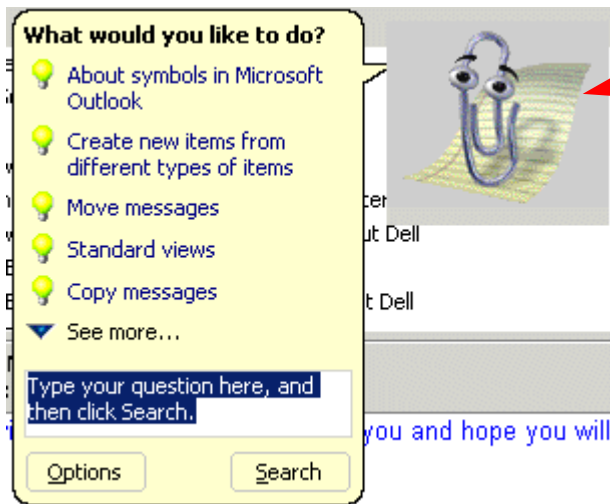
What would you like to do?

About symbols in Microsoft Outlook

Create new items from different types of items

Move messages

Standard views

Copy messages

See more...

Type your question here, and then click Search.

Options

Search

cer

ut Dell

t Dell

you and hope you will